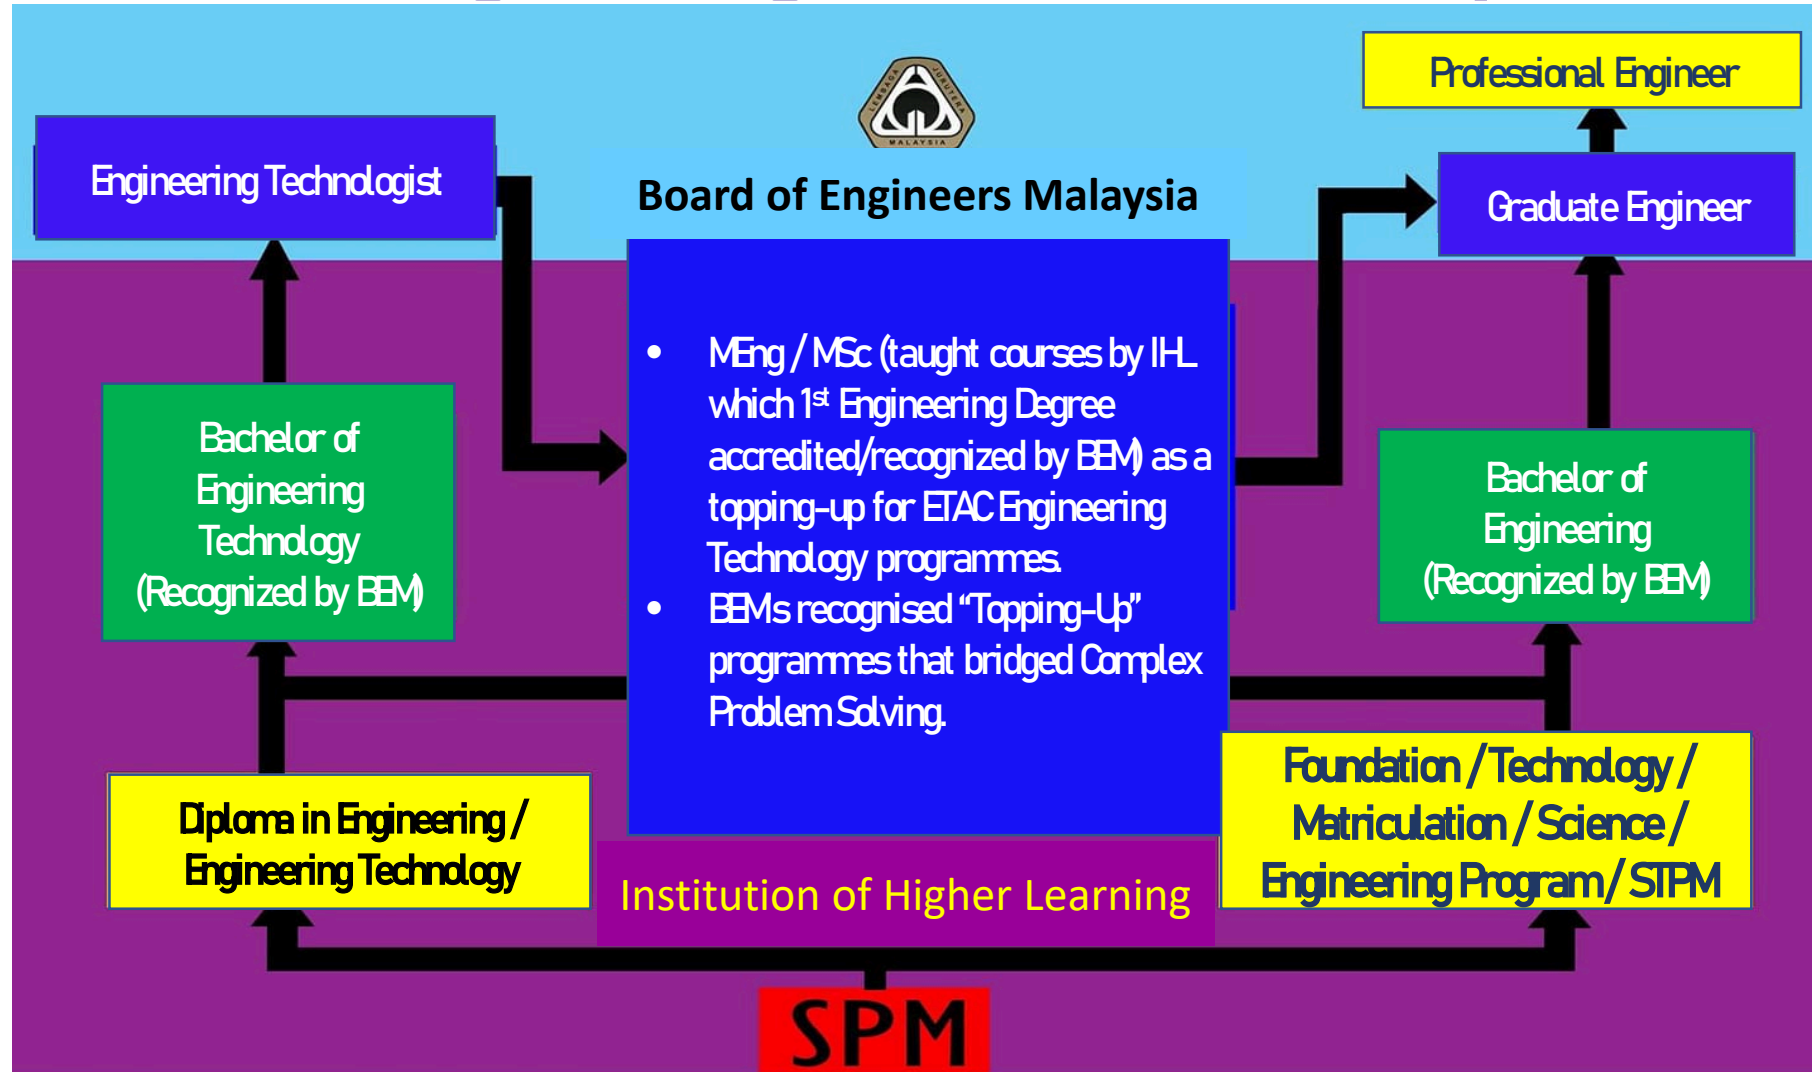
LEMBAGA JURUTERA MALAYSIA

Professional Engineer

Engineering Technologist

Board of Engineers Malaysia

Graduate Engineer

- MEng / MSc (taught courses by IHL which 1$^{st}$ Engineering Degree accredited/recognized by BEM) as a topping-up for ETAC Engineering Technology programmes.
- BEMs recognised "Topping-Up" programmes that bridged Complex Problem Solving.

Bachelor of Engineering Technology (Recognized by BEM)

Bachelor of Engineering (Recognized by BEM)

Diploma in Engineering / Engineering Technology

Foundation / Technology / Matriculation / Science / Engineering Program / STPM

Institution of Higher Learning

SPM